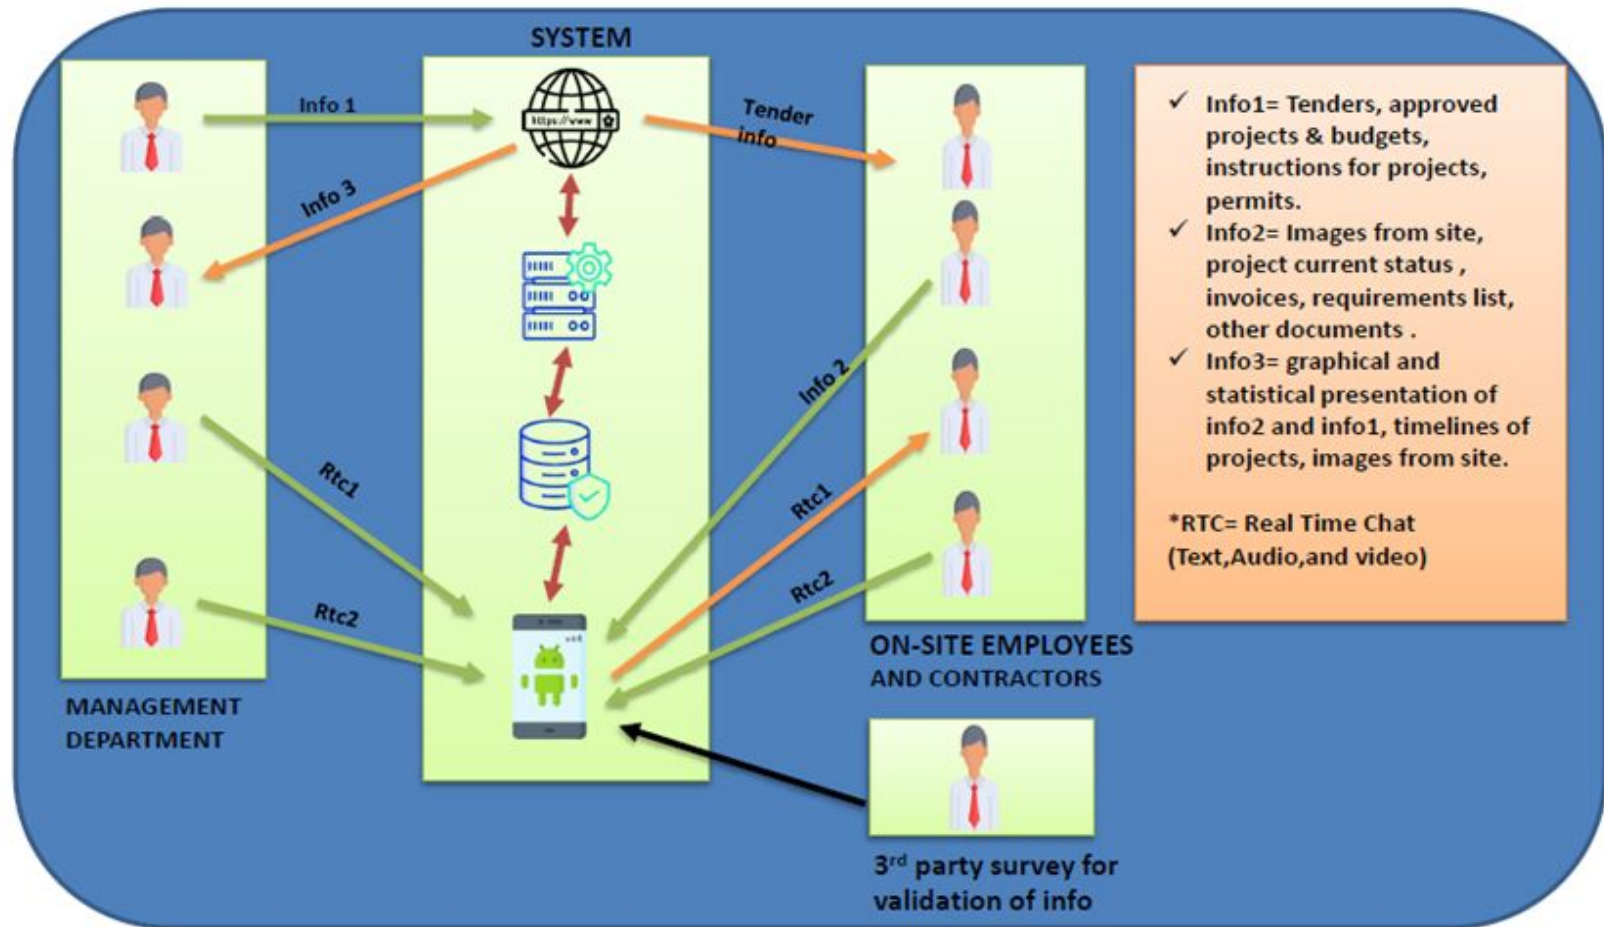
SYSTEM

Info 1

Info 3

Rtc1

Rtc2

MANAGEMENT DEPARTMENT

https://www

Tender info

Info 2

Rtc1

Rtc2

ON-SITE EMPLOYEES AND CONTRACTORS

3rd party survey for validation of info

✓ Info1= Tenders, approved projects & budgets, instructions for projects, permits.
✓ Info2= Images from site, project current status , invoices, requirements list, other documents .
✓ Info3= graphical and statistical presentation of info2 and info1, timelines of projects, images from site.

*RTC= Real Time Chat (Text,Audio,and video)